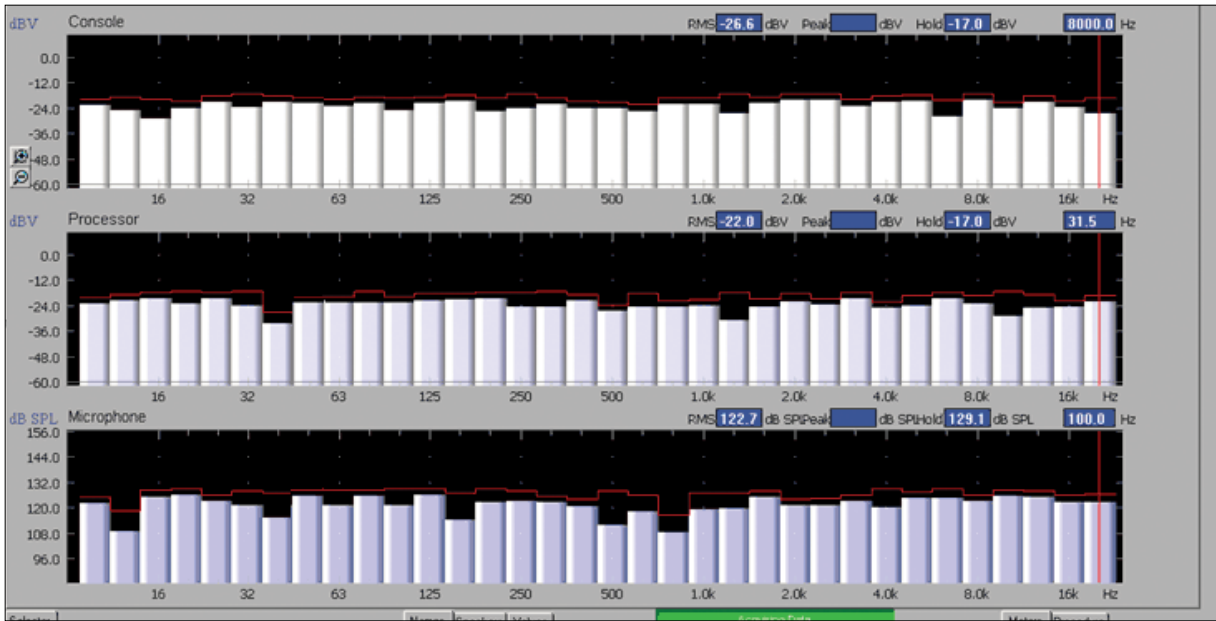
dBV Console RMS -26.6 dBV Peak dBV Hold -17.0 dBV 8000.0 Hz

0.0
-12.0
-24.0
-36.0
-48.0
-60.0

16 32 63 125 250 500 1.0k 2.0k 4.0k 8.0k 16k Hz

dBV Processor RMS -22.0 dBV Peak dBV Hold -17.0 dBV 31.5 Hz

0.0
-12.0
-24.0
-36.0
-48.0
-60.0

16 32 63 125 250 500 1.0k 2.0k 4.0k 8.0k 16k Hz

dB SPL Microphone RMS 122.7 dB SPL Peak dB SPL Hold 129.1 dB SPL 100.0 Hz

156.0
144.0
132.0
120.0
108.0
96.0

16 32 63 125 250 500 1.0k 2.0k 4.0k 8.0k 16k Hz

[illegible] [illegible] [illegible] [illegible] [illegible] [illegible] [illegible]